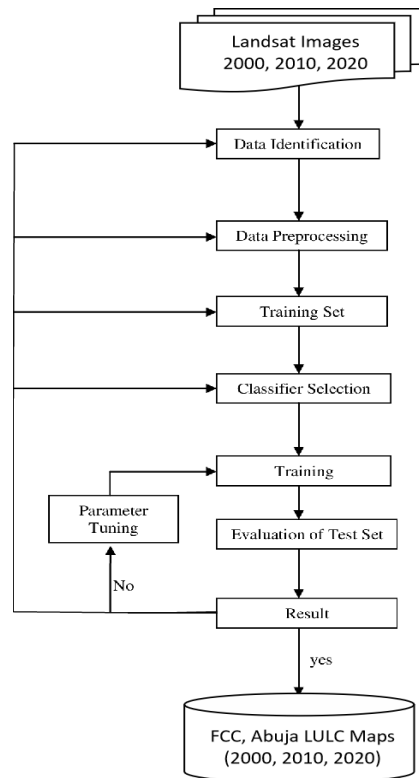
Landsat Images
2000, 2010, 2020

Data Identification

Data Preprocessing

Training Set

Classifier Selection

Training

Parameter Tuning

Evaluation of Test Set

No

Result

yes

FCC, Abuja LULC Maps
(2000, 2010, 2020)